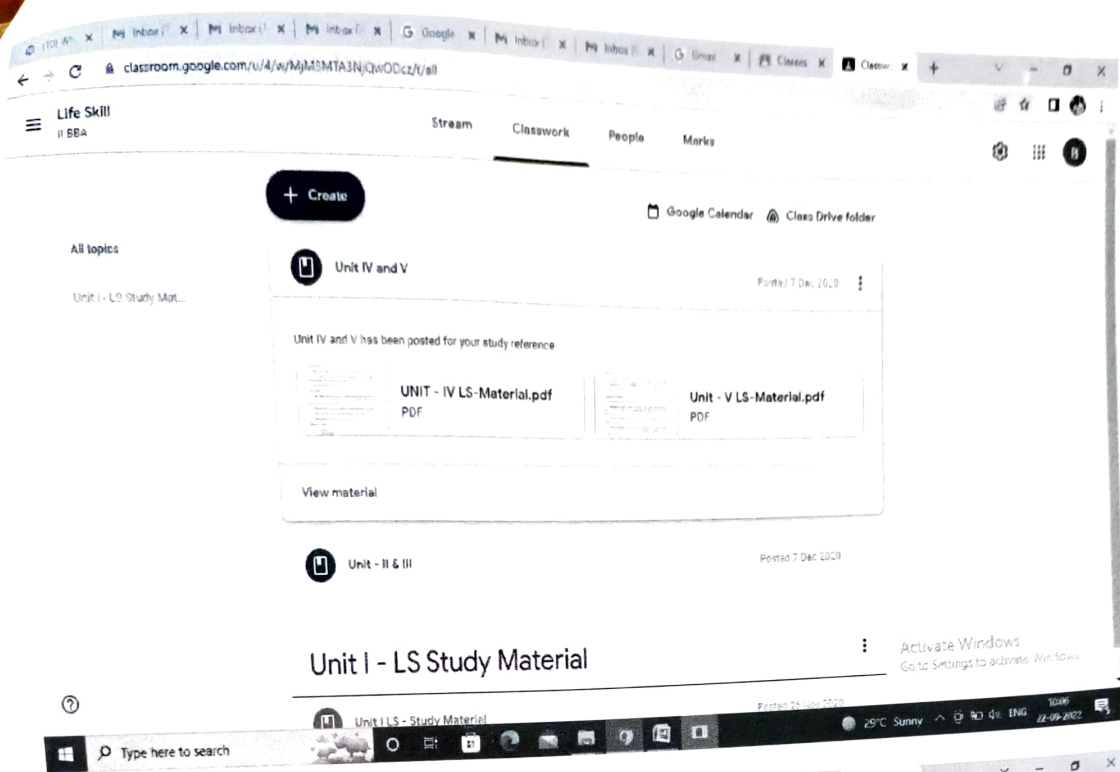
(10) Wh | Inbox ( | Inbox ( | Inbox ( | Google | Inbox ( | Inbox ( | Gmail | Classes | Classw

classroom.google.com/u/4/w/MjM3MTA3NjQwODcz/t/all

Life Skill
II BBA

Stream Classwork People Marks

+ Create

Google Calendar Class Drive folder

All topics

Unit I - LS Study Mat...

Unit IV and V

Posted 7 Dec 2020

Unit IV and V has been posted for your study reference

UNIT - IV LS-Material.pdf
PDF

Unit - V LS-Material.pdf
PDF

View material

Unit - II & III

Posted 7 Dec 2020

Unit I - LS Study Material

Activate Windows
Go to Settings to activate Windows.

Posted 26 July 2020

Unit I LS - Study Material

Type here to search

25°C Sunny ENG 10:06 22-09-2022